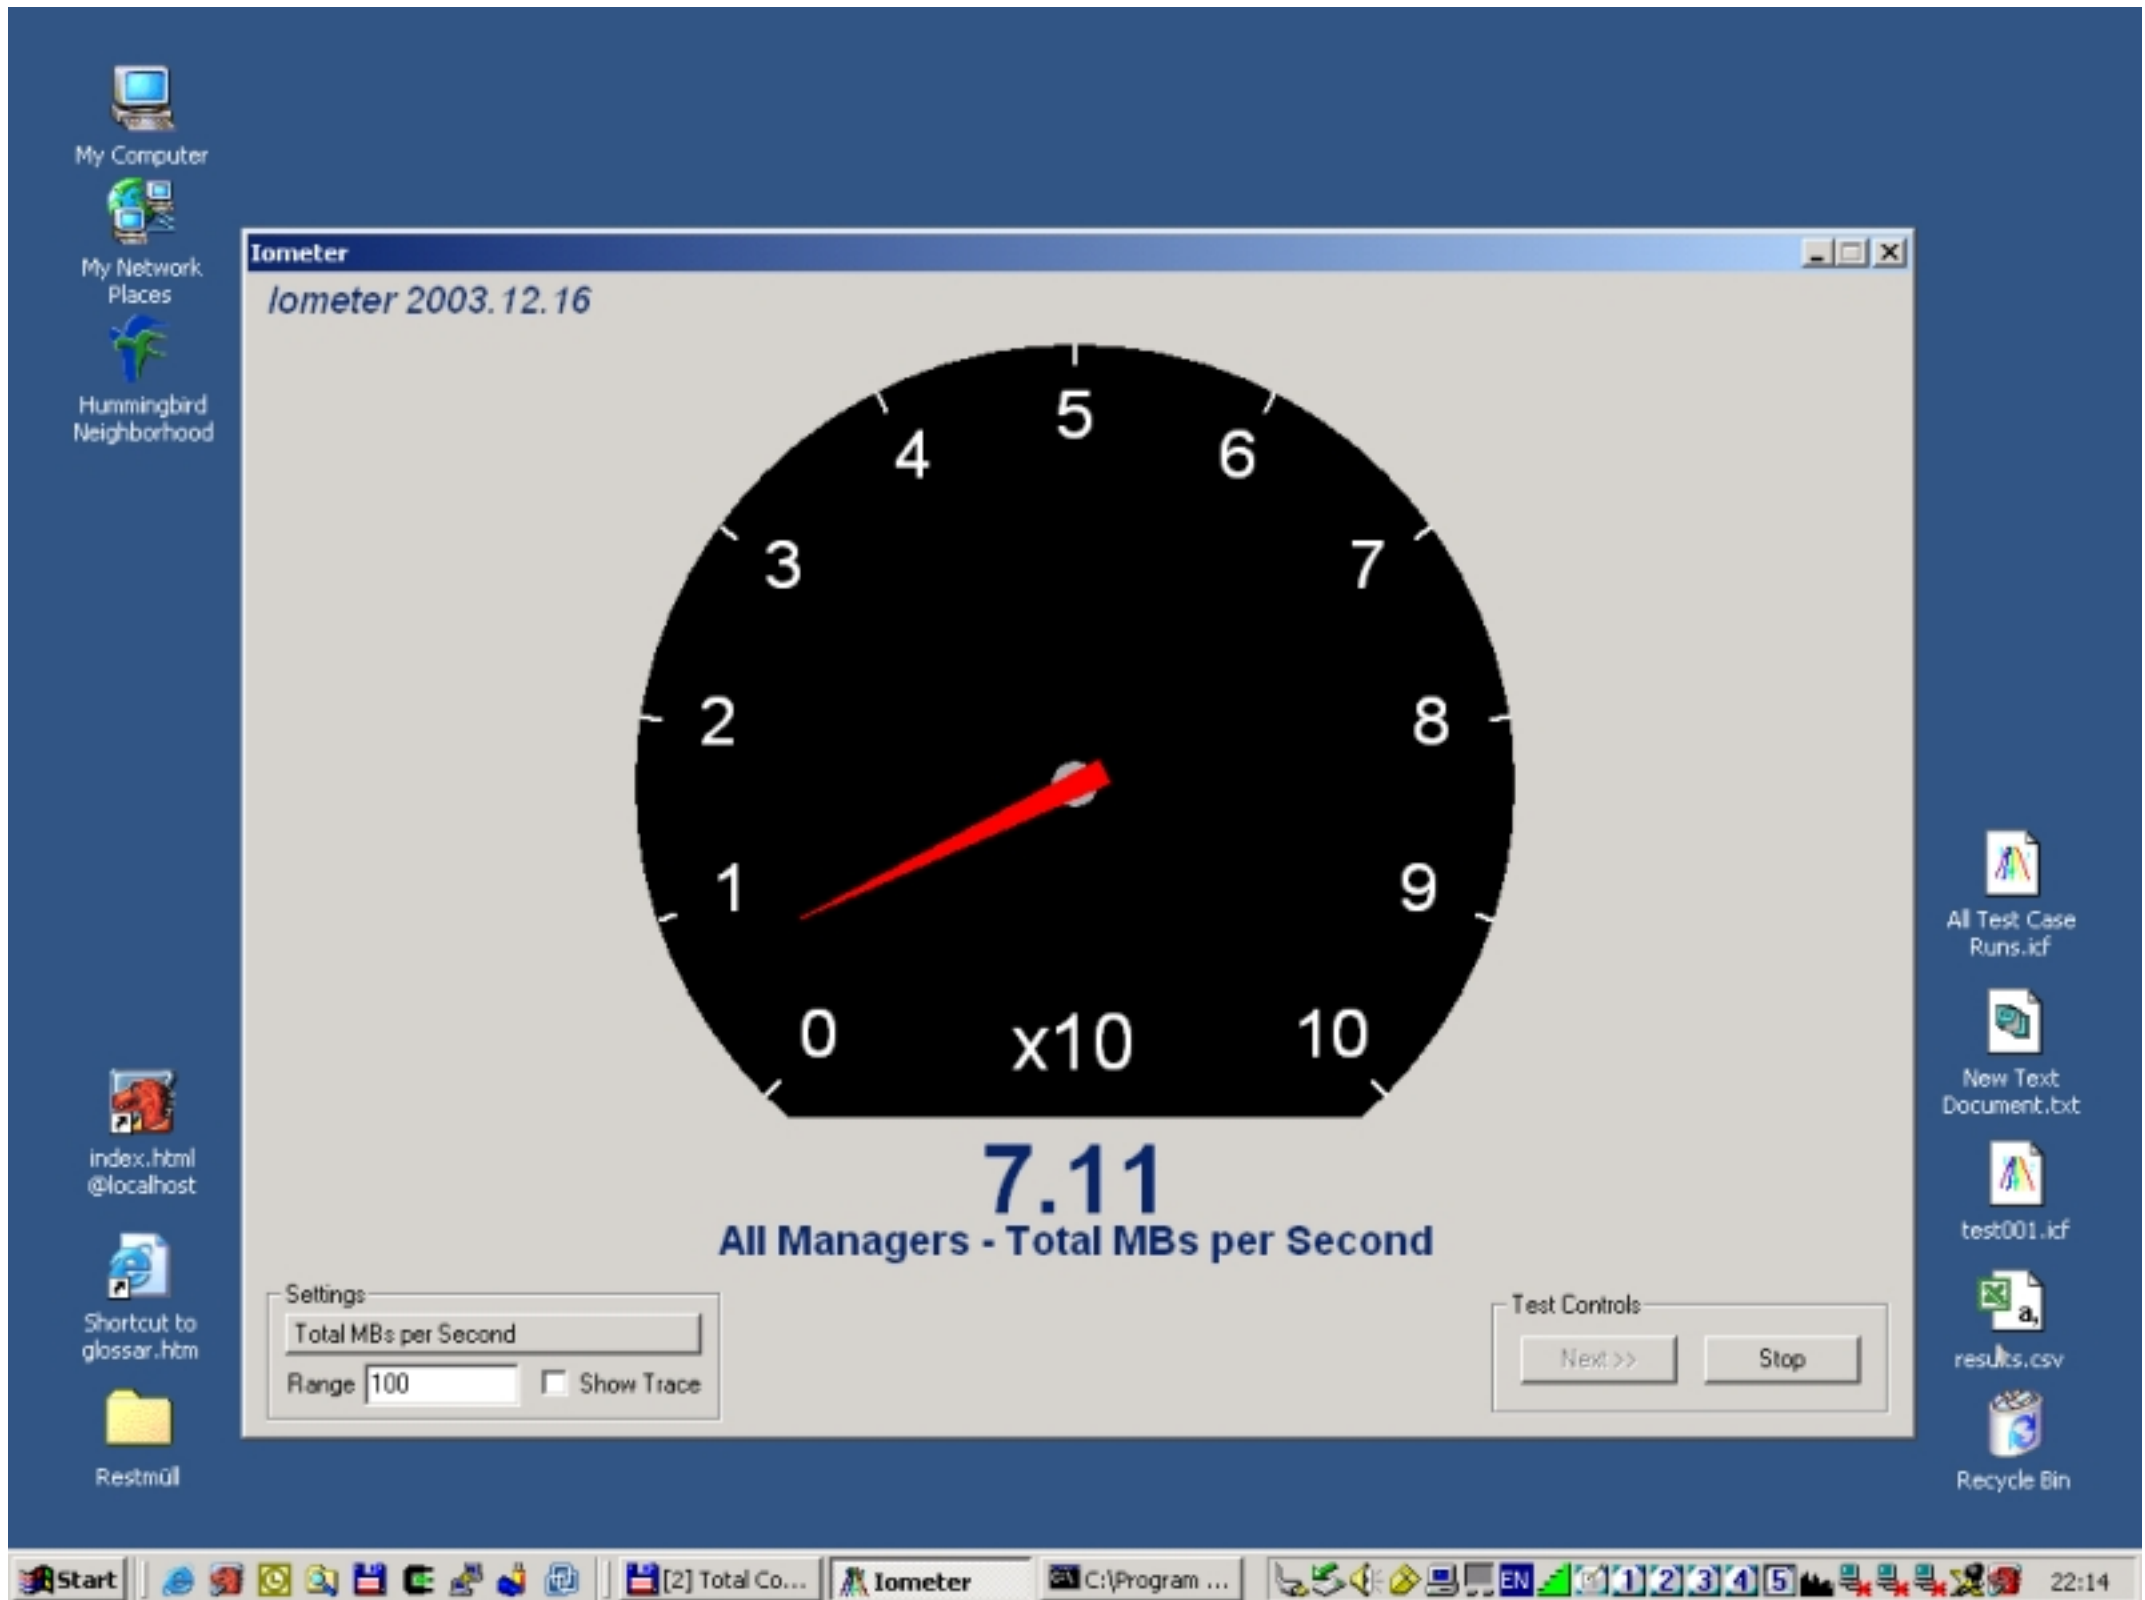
My Computer

My Network Places

Hummingbird Neighborhood

index.html @localhost

Shortcut to glossar.htm

Restmüll

Iometer

Iometer 2003.12.16

5
4
6
3
7
2
8
1
9
0
x10
10

7.11

All Managers - Total MBs per Second

Settings
Total MBs per Second
Range 100
Show Trace

Test Controls
Next >>
Stop

All Test Case Runs.icf

New Text Document.txt

test001.icf

results.csv

Recycle Bin

Start
[2] Total Co...
Iometer
C:\Program ...
EN
1 2 3 4 5
22:14